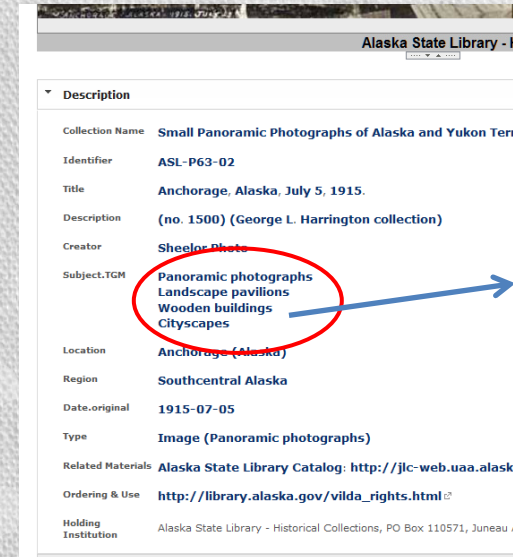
Alaska State Library - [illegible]

Description

| | |
|---|---|
| Collection Name | Small Panoramic Photographs of Alaska and Yukon Terr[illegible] |
| Identifier | ASL-P63-02 |
| Title | Anchorage, Alaska, July 5, 1915. |
| Description | (no. 1500) (George L. Harrington collection) |
| Creator | Sheelor Photo |
| Subject.TGM | Panoramic photographs<br>Landscape pavilions<br>Wooden buildings<br>Cityscapes |
| Location | Anchorage (Alaska) |
| Region | Southcentral Alaska |
| Date.original | 1915-07-05 |
| Type | Image (Panoramic photographs) |
| Related Materials | Alaska State Library Catalog: http://jlc-web.uaa.alask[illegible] |
| Ordering & Use | http://library.alaska.gov/vilda_rights.html |
| Holding Institution | Alaska State Library - Historical Collections, PO Box 110571, Juneau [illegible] |